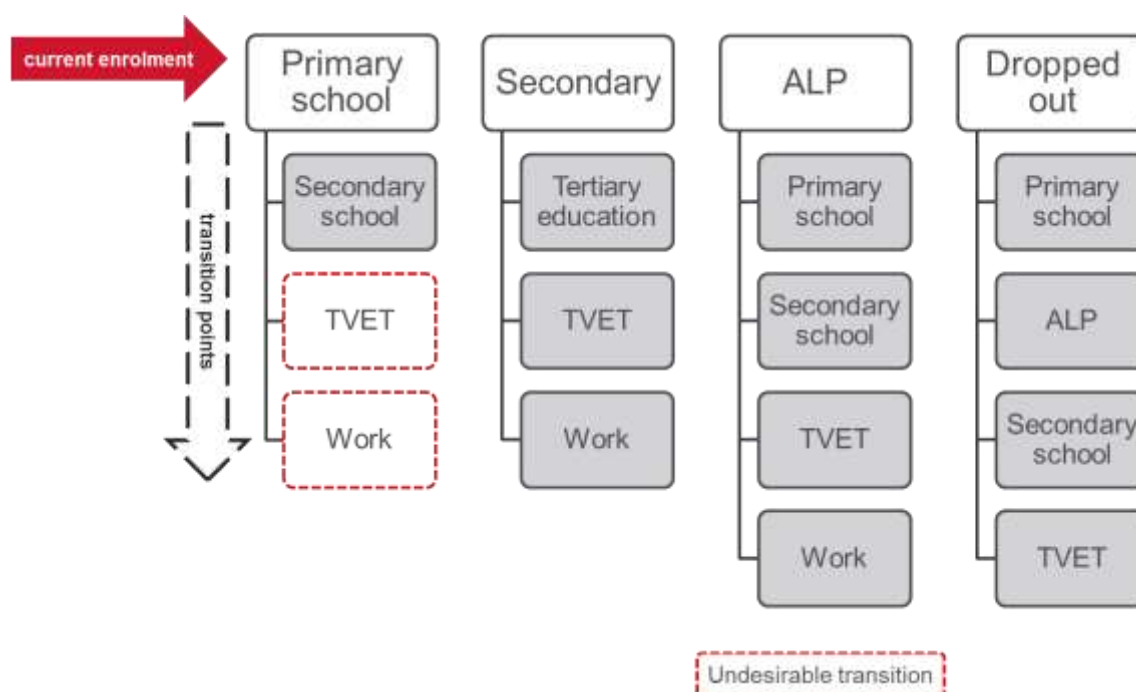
current enrolment

transition points

Primary school

Secondary school

TVET

Work

Secondary

Tertiary education

TVET

Work

ALP

Primary school

Secondary school

TVET

Work

Dropped out

Primary school

ALP

Secondary school

TVET

Undesirable transition